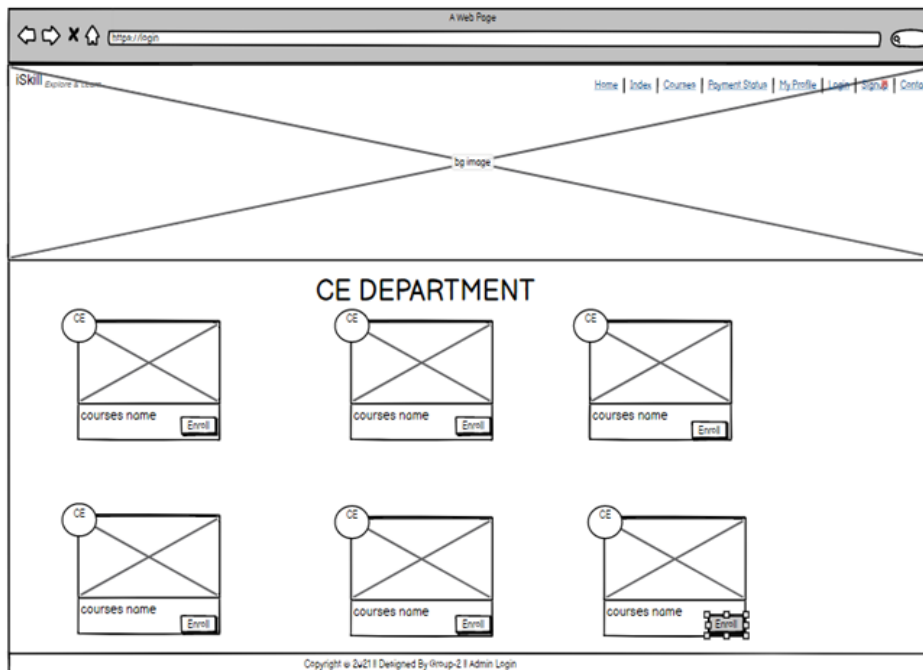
A Web Page

https://login

iSkill Explore & Learn

Home | Index | Courses | Payment Status | My Profile | Login | SignUp | Conta

bg image

CE DEPARTMENT

CE

courses name

Enroll

CE

courses name

Enroll

CE

courses name

Enroll

CE

courses name

Enroll

CE

courses name

Enroll

CE

courses name

Enroll

Copyright © 2021 || Designed By Group-2 || Admin Login